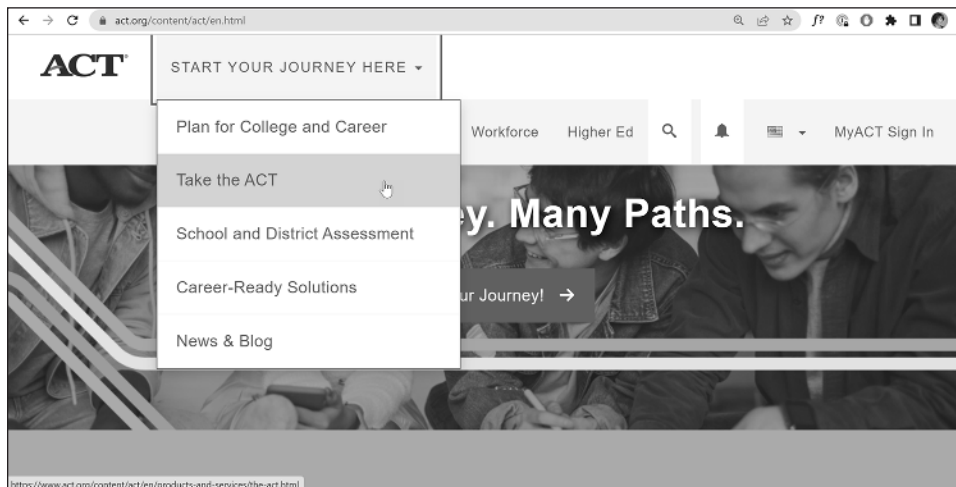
act.org/content/act/en.html

ACT

START YOUR JOURNEY HERE

Plan for College and Career

Take the ACT

School and District Assessment

Career-Ready Solutions

News & Blog

Workforce

Higher Ed

MyACT Sign In

y. Many Paths.

ur Journey! →

https://www.act.org/content/act/en/products-and-services/the-act.html